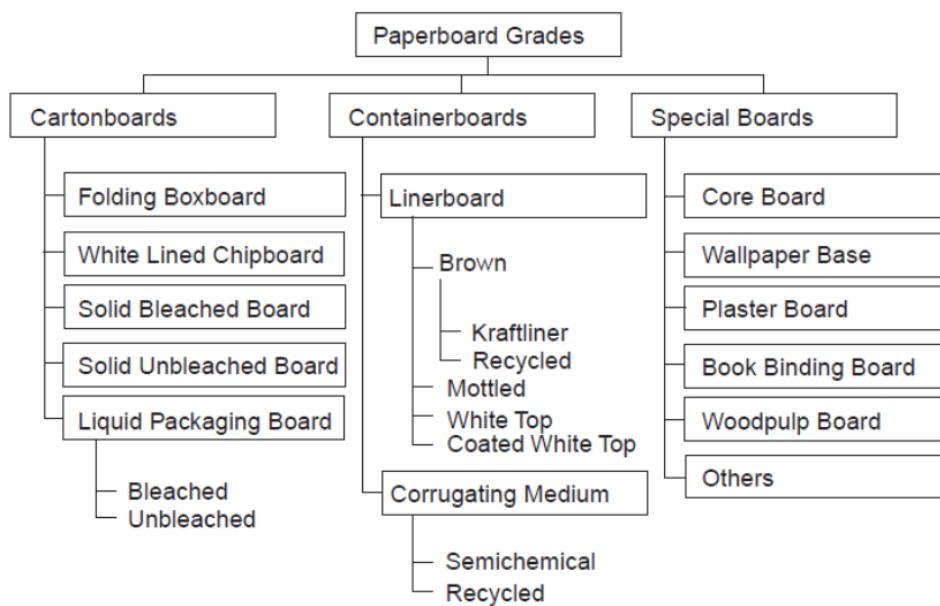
Paperboard Grades

Cartonboards

Folding Boxboard

White Lined Chipboard

Solid Bleached Board

Solid Unbleached Board

Liquid Packaging Board

Bleached
Unbleached

Containerboards

Linerboard

Brown

Kraftliner
Recycled

Mottled
White Top
Coated White Top

Corrugating Medium

Semichemical
Recycled

Special Boards

Core Board

Wallpaper Base

Plaster Board

Book Binding Board

Woodpulp Board

Others